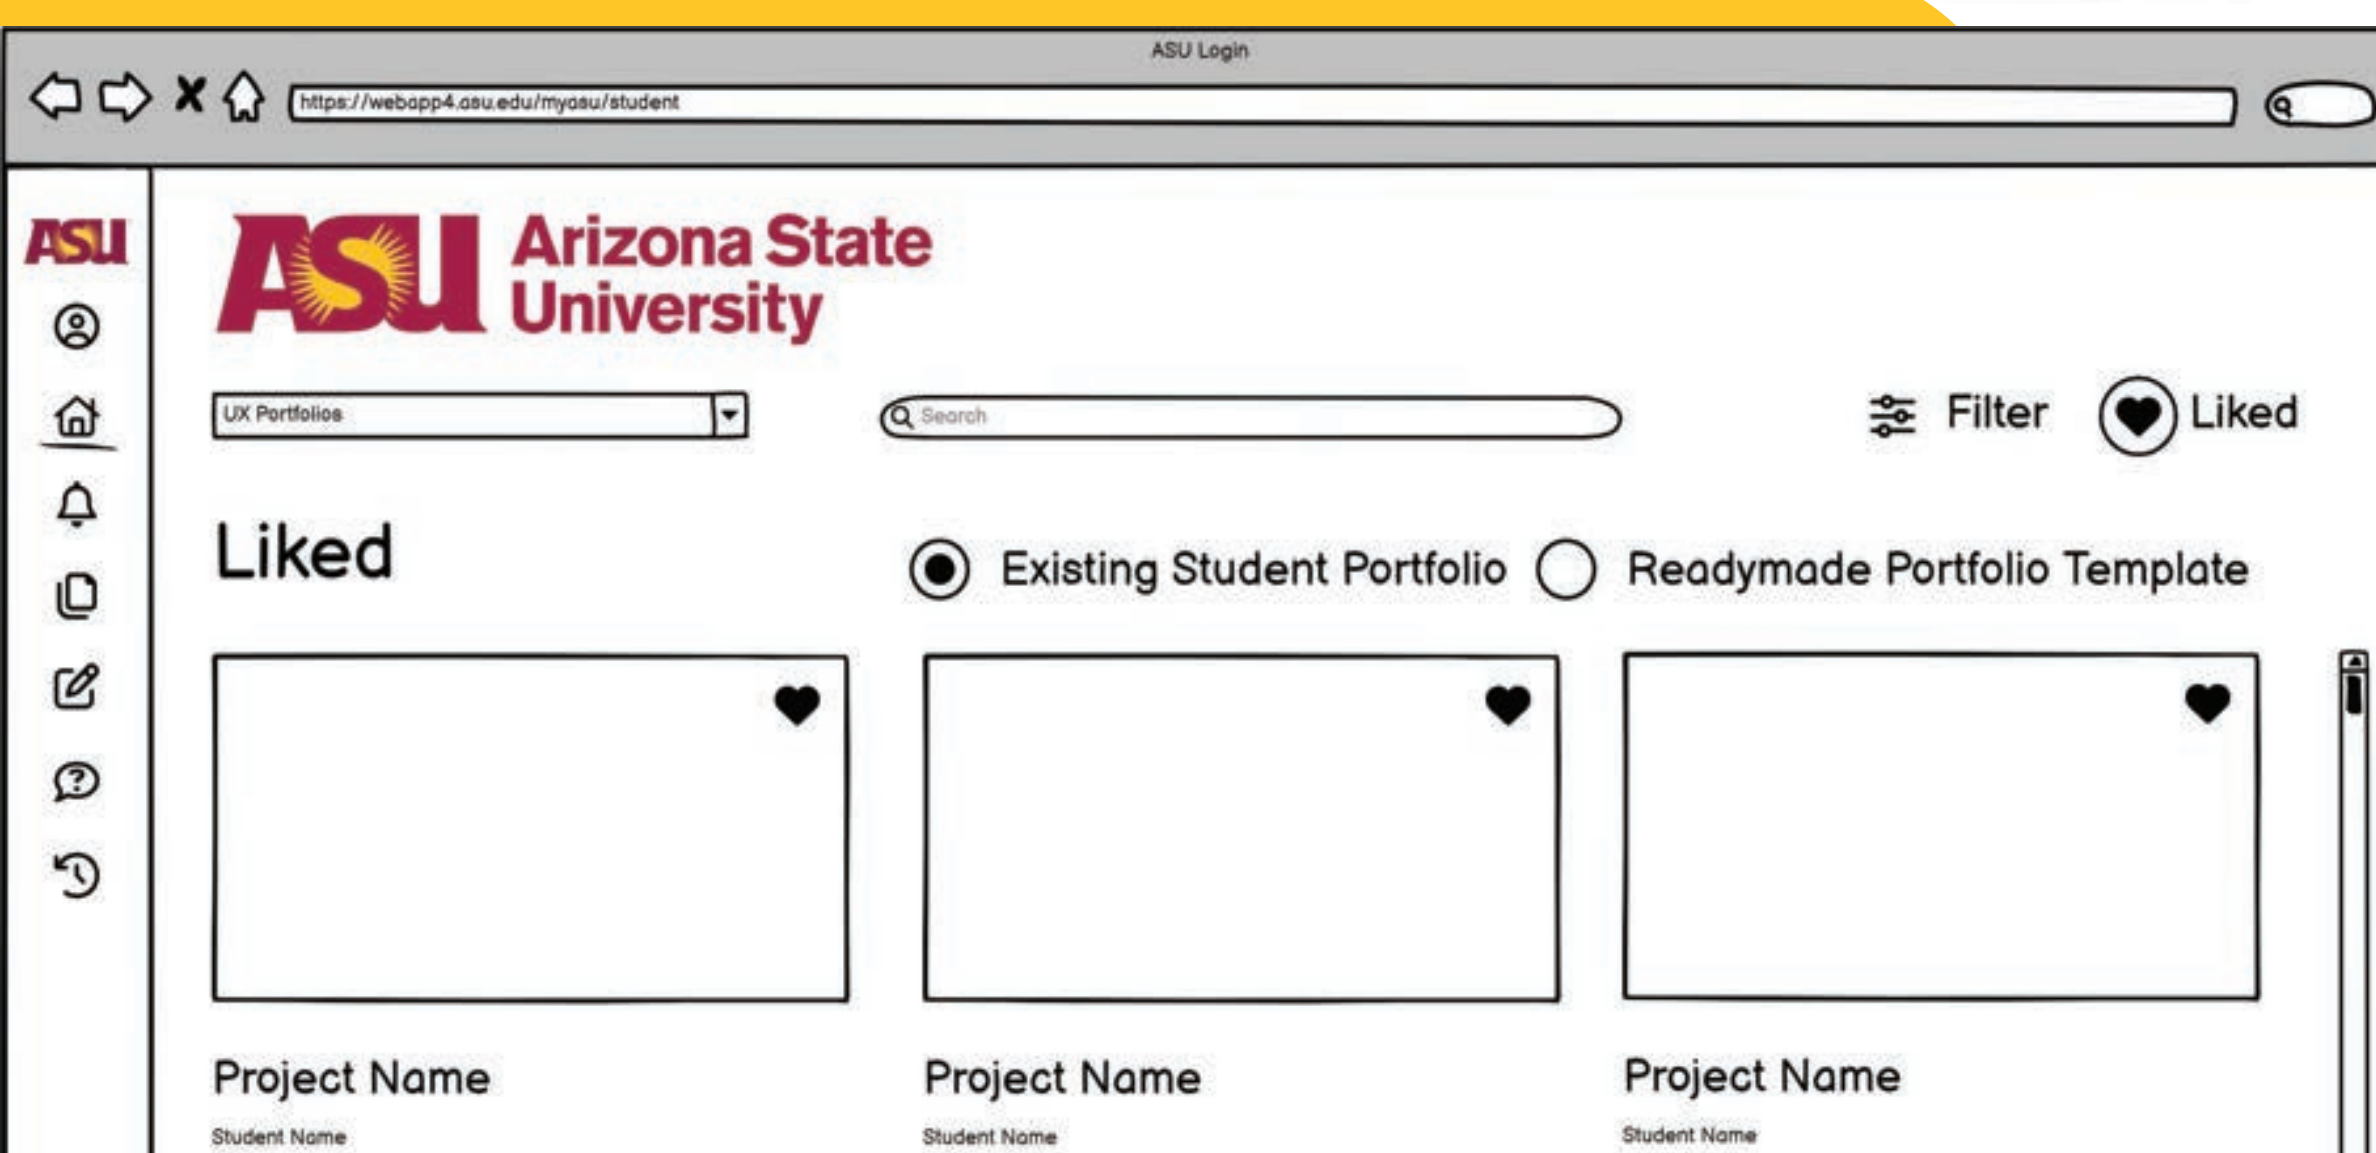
ASU Login

https://webapp4.asu.edu/myasu/student

ASU

ASU Arizona State University

UX Portfolios

Search

Filter

Liked

Liked

Existing Student Portfolio

Readymade Portfolio Template

Project Name

Student Name

Project Name

Student Name

Project Name

Student Name